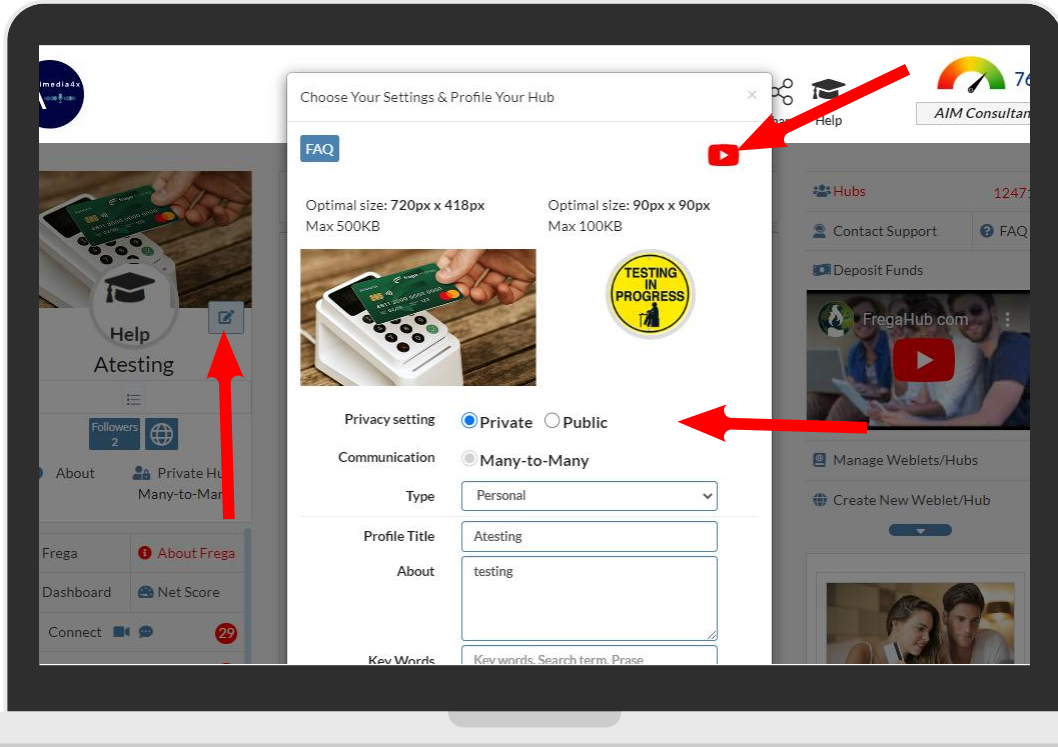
imedia4x

Choose Your Settings & Profile Your Hub ×

FAQ

Optimal size: **720px x 418px**
Max 500KB

Optimal size: **90px x 90px**
Max 100KB

TESTING IN PROGRESS

Privacy setting Private Public

Communication Many-to-Many

Type Personal

Profile Title Atesting

About testing

Key Words Key words, Search term, Prase

Help

76

AIM Consultan

Hubs 12471

Contact Support FAQ

Deposit Funds

FregaHub.com

Manage Weblets/Hubs

Create New Weblet/Hub

Help

Atesting

Followers 2

About Private Hu Many-to-Man

Frega About Frega

Dashboard Net Score

Connect 29